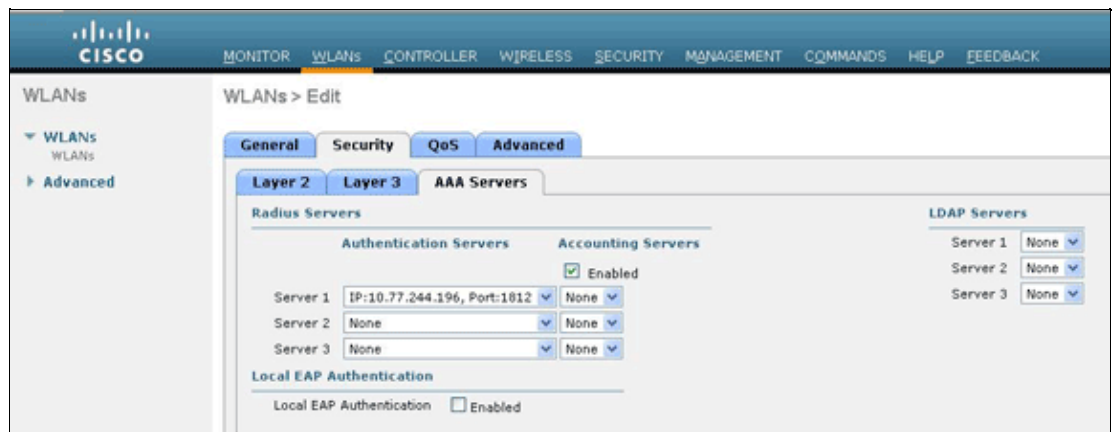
CISCO

MONITOR WLANs CONTROLLER WIRELESS SECURITY MANAGEMENT COMMANDS HELP FEEDBACK

WLANs

WLANs
WLANs

Advanced

WLANs > Edit

General Security QoS Advanced

Layer 2 Layer 3 AAA Servers

Radius Servers

Authentication Servers Accounting Servers

Enabled

Server 1 IP:10.77.244.196, Port:1812 None
Server 2 None None
Server 3 None None

Local EAP Authentication

Local EAP Authentication Enabled

LDAP Servers

Server 1 None
Server 2 None
Server 3 None